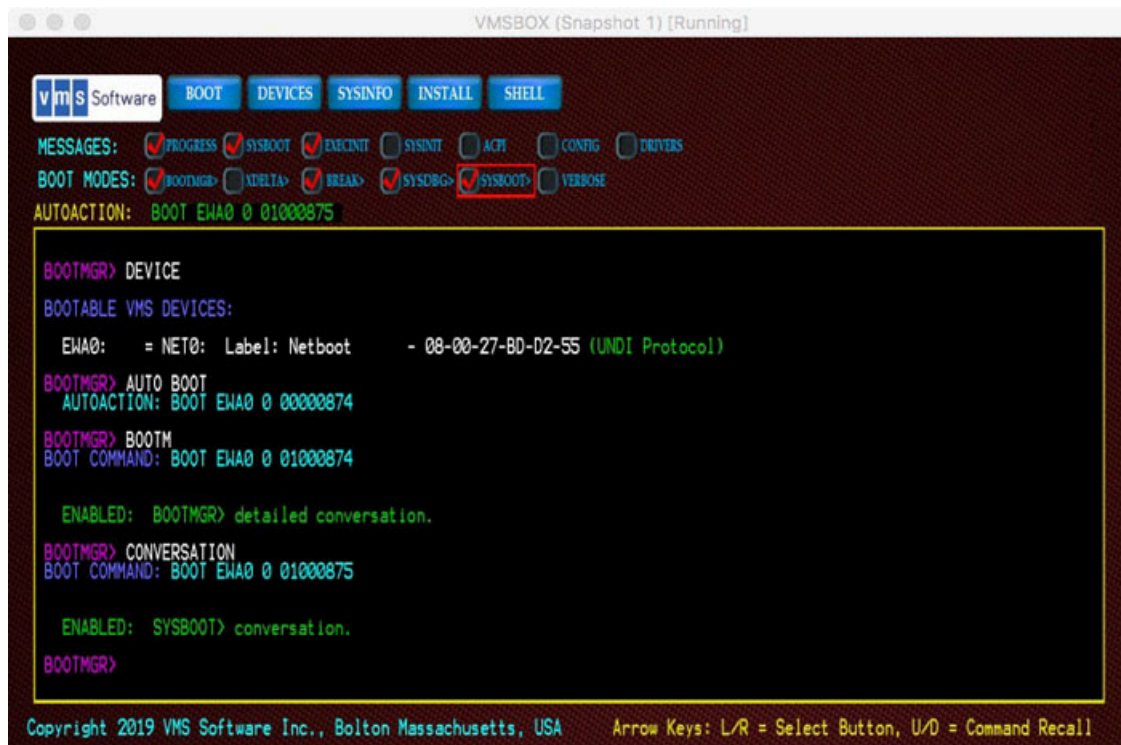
VMSBOX (Snapshot 1) [Running]

vms Software BOOT DEVICES SYSINFO INSTALL SHELL

MESSAGES: PROGRESS SYSBOOT EXECINIT SYSINIT ACPI CONFIG DRIVERS

BOOT MODES: BOOTMGR> XDELTA> BREAK> SYSDBG> SYSBOOT> VERBOSE

AUTOACTION: BOOT EWA0 0 01000875

BOOTMGR> DEVICE

BOOTABLE VMS DEVICES:

EWA0: = NET0: Label: Netboot - 08-00-27-BD-D2-55 (UNDI Protocol)

BOOTMGR> AUTO BOOT
AUTOACTION: BOOT EWA0 0 00000874

BOOTMGR> BOOTM
BOOT COMMAND: BOOT EWA0 0 01000874

ENABLED: BOOTMGR> detailed conversation.

BOOTMGR> CONVERSATION
BOOT COMMAND: BOOT EWA0 0 01000875

ENABLED: SYSBOOT> conversation.

BOOTMGR>

Copyright 2019 VMS Software Inc., Bolton Massachusetts, USA Arrow Keys: L/R = Select Button, U/D = Command Recall